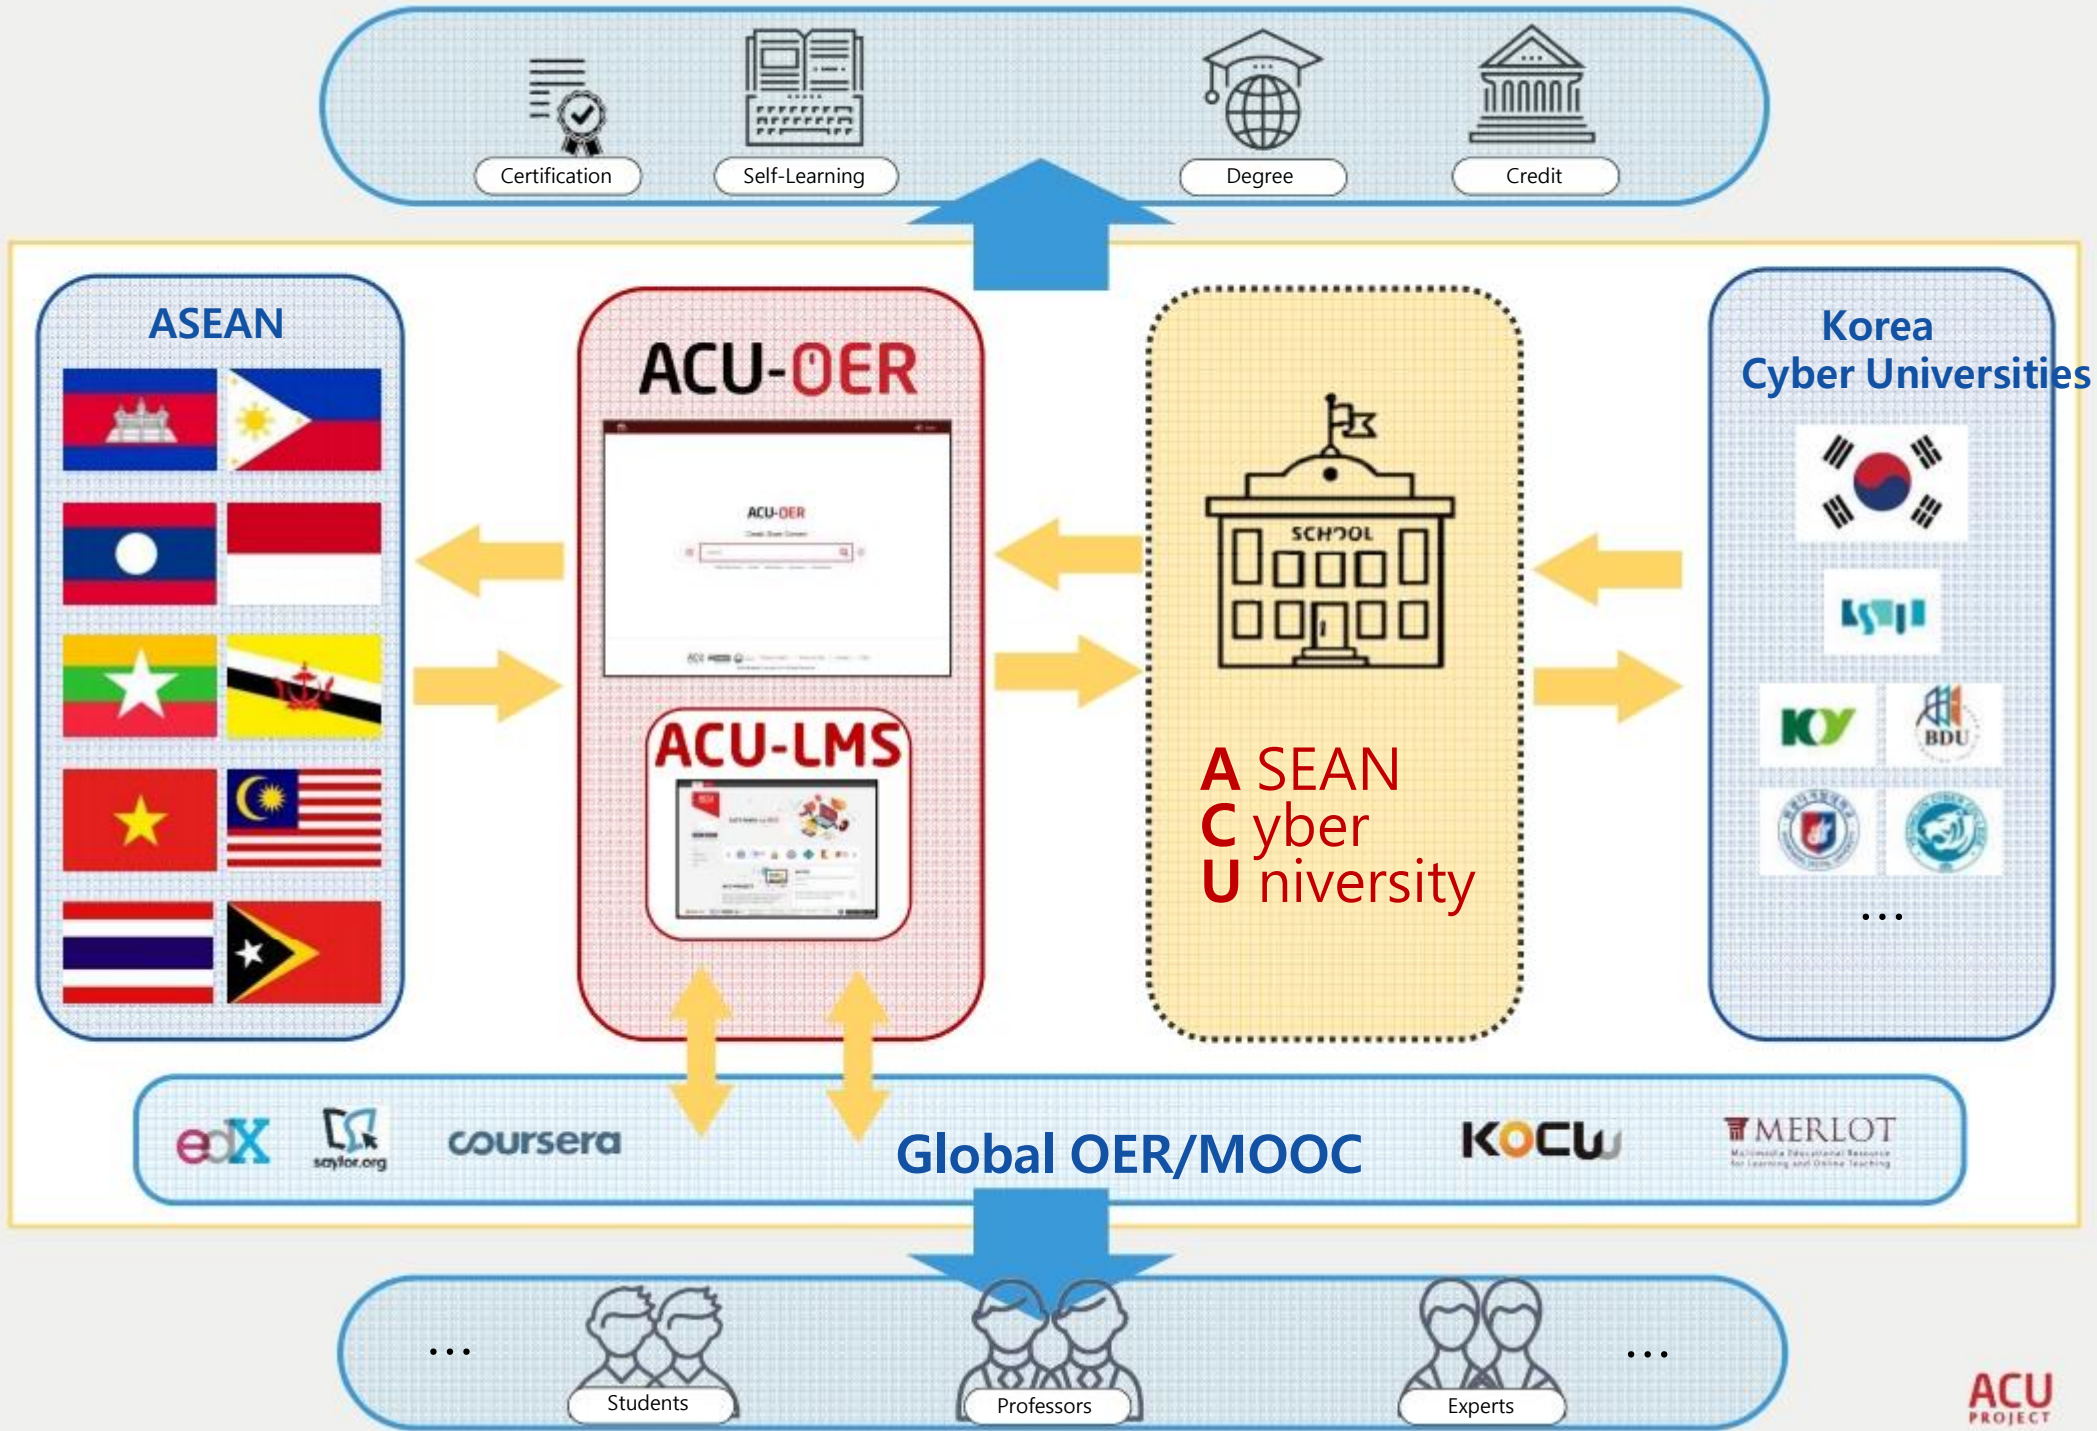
Certification
Self-Learning
Degree
Credit

ASEAN

ACU-OER

ACU-OER

ACU-LMS

SCHOOL

A SEAN
C yber
U niversity

Korea
Cyber Universities

BDU

...

edX
saylor.org
coursera
Global OER/MOOC
KOCW
MERLOT

...
Students
Professors
Experts
...

ACU PROJECT